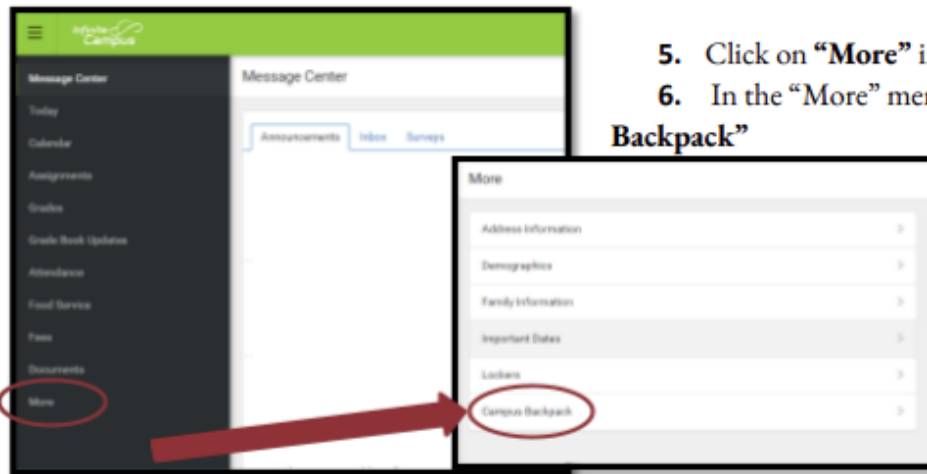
Infinite Campus

Message Center
Today
Calendar
Assignments
Grades
Grade Book Updates
Attendance
Food Service
Fees
Documents
More

Message Center

Announcements Inbox Surveys

5. Click on **"More"** i

6. In the "More" me

**Backpack"**

More

Address Information
Demographics
Family Information
Important Dates
Lockers
Campus Backpack